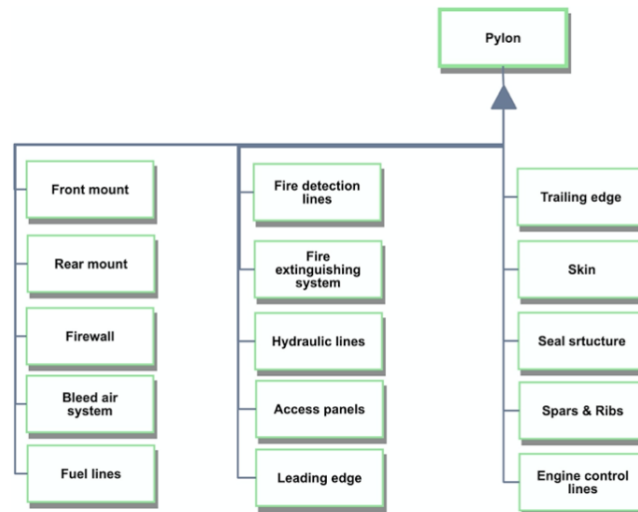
Pylon

Front mount

Rear mount

Firewall

Bleed air system

Fuel lines

Fire detection lines

Fire extinguishing system

Hydraulic lines

Access panels

Leading edge

Trailing edge

Skin

Seal srtucture

Spars & Ribs

Engine control lines